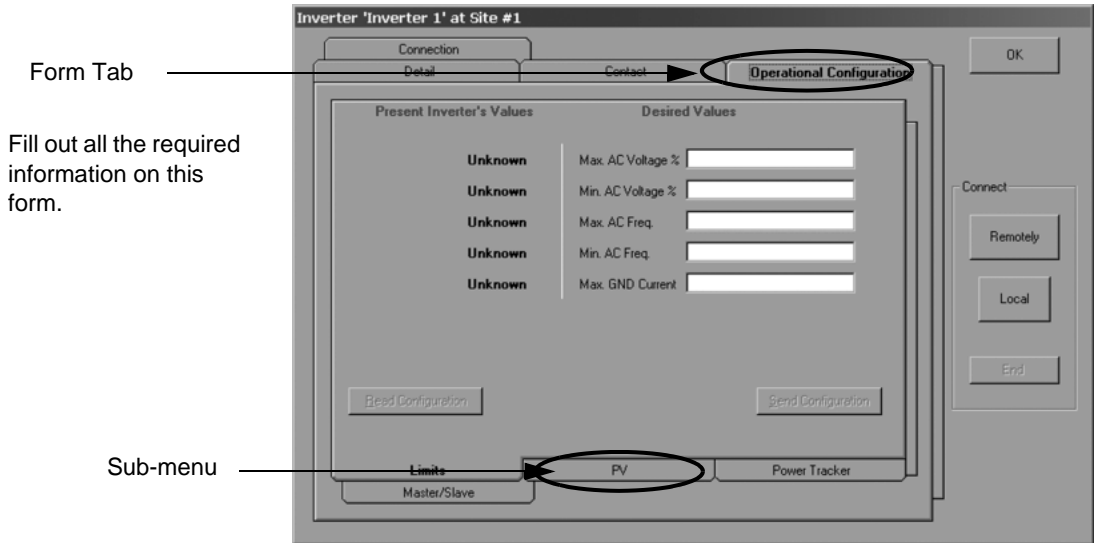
Inverter 'Inverter 1' at Site #1

Form Tab

Fill out all the required information on this form.

Connection

Detail

Contact

Operational Configuration

OK

Present Inverter's Values

Desired Values

Unknown Max. AC Voltage %

Unknown Min. AC Voltage %

Unknown Max. AC Freq.

Unknown Min. AC Freq.

Unknown Max. GND Current

Connect

Remotely

Local

End

Read Configuration

Send Configuration

Sub-menu

Limits

PV

Power Tracker

Master/Slave